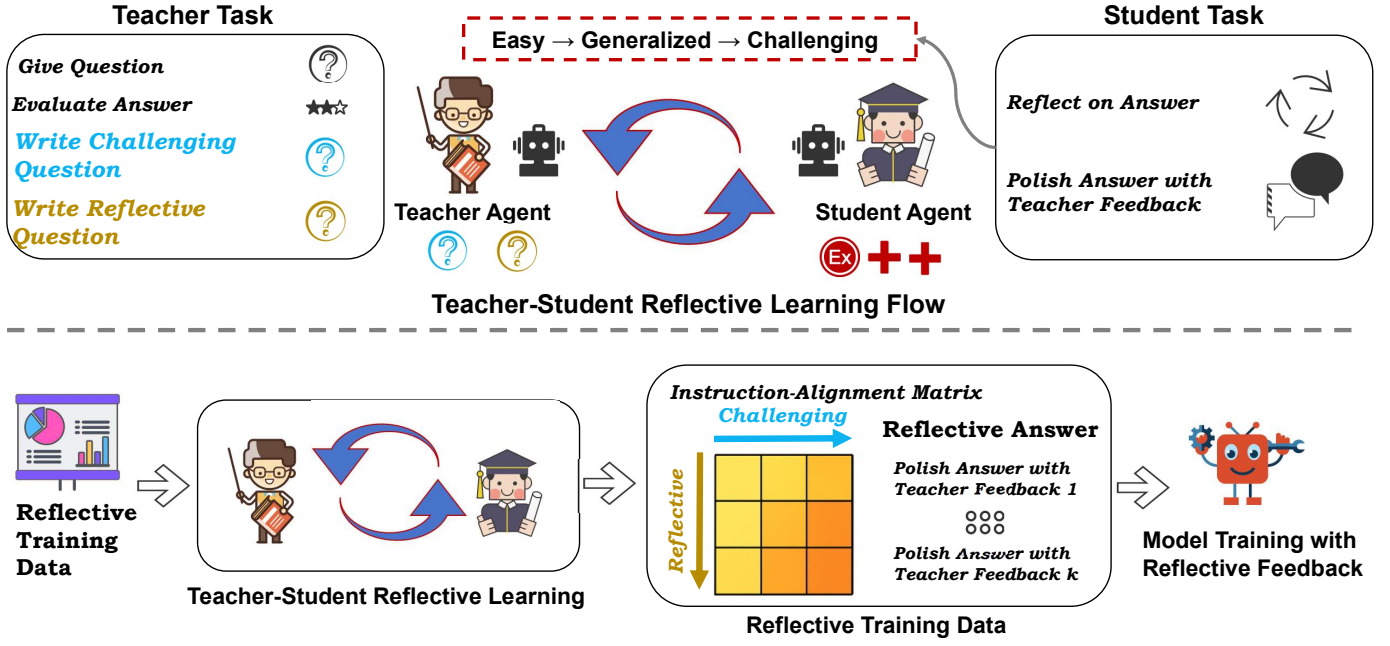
Teacher Task

Give Question

Evaluate Answer

Write Challenging Question

Write Reflective Question

Easy → Generalized → Challenging

Teacher Agent

Student Agent

Ex

Student Task

Reflect on Answer

Polish Answer with Teacher Feedback

Teacher-Student Reflective Learning Flow

Reflective Training Data

Teacher-Student Reflective Learning

Instruction-Alignment Matrix

Challenging

Reflective

Reflective Answer

Polish Answer with Teacher Feedback 1

Polish Answer with Teacher Feedback k

Reflective Training Data

Model Training with Reflective Feedback